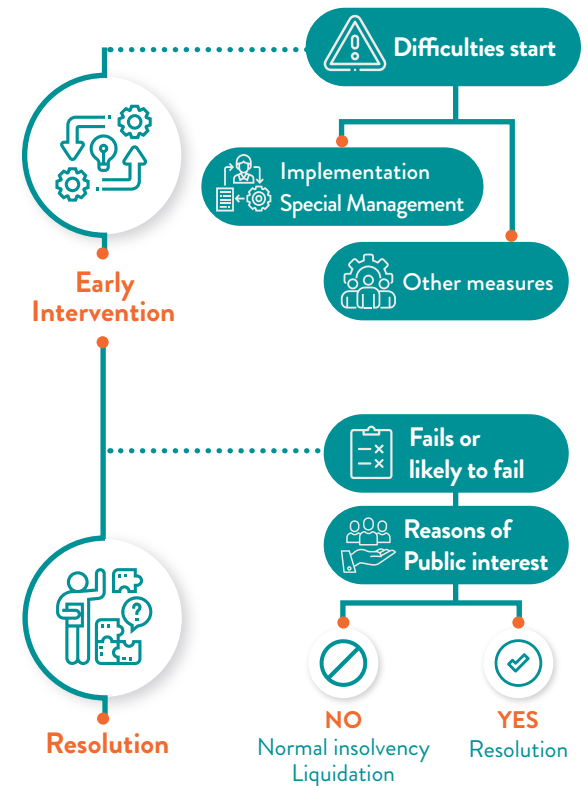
Difficulties start

Implementation
Special Management

Other measures

Early
Intervention

Fails or
likely to fail

Reasons of
Public interest

NO
Normal insolvency
Liquidation

YES
Resolution

Resolution